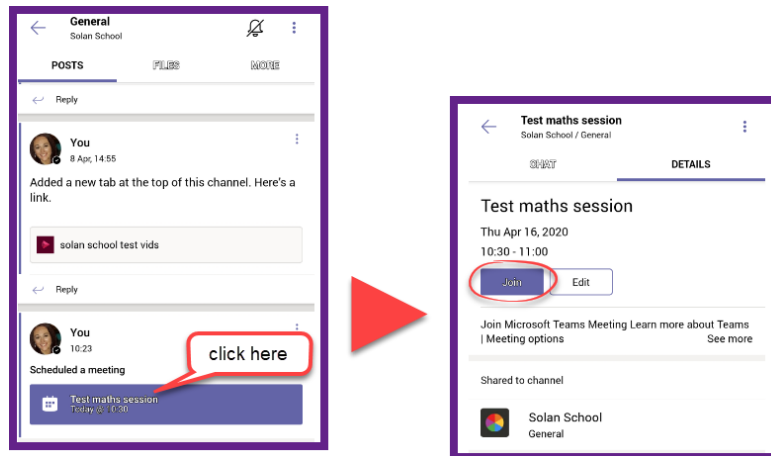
General
Solan School

POSTS FILES MORE

Reply

You
8 Apr, 14:55

Added a new tab at the top of this channel. Here's a link.

solan school test vids

Reply

You
10:23

Scheduled a meeting

click here

Test maths session
Today @ 10:30

Test maths session
Solan School / General

CHAT DETAILS

Test maths session

Thu Apr 16, 2020

10:30 - 11:00

Join Edit

Join Microsoft Teams Meeting Learn more about Teams | Meeting options See more

Shared to channel

Solan School
General